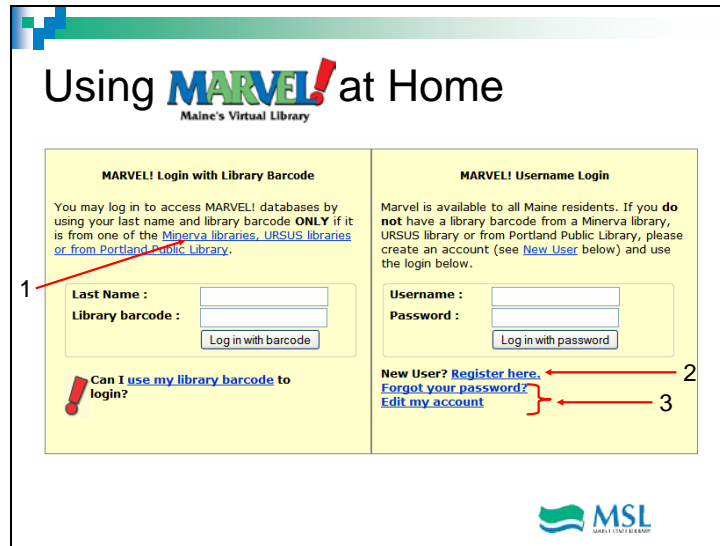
Using MARVEL! at Home
Maine's Virtual Library

| MARVEL! Login with Library Barcode | MARVEL! Username Login |
|---|---|
| You may log in to access MARVEL! databases by using your last name and library barcode **ONLY** if it is from one of the Minerva libraries, URSUS libraries or from Portland Public Library. | Marvel is available to all Maine residents. If you **do not** have a library barcode from a Minerva library, URSUS library or from Portland Public Library, please create an account (see New User below) and use the login below. |
| Last Name : | Username : |
| Library barcode : | Password : |
| Log in with barcode | Log in with password |
| Can I use my library barcode to login? | New User? Register here. Forgot your password? Edit my account |

1
2
3

MSL
MAINE STATE LIBRARY